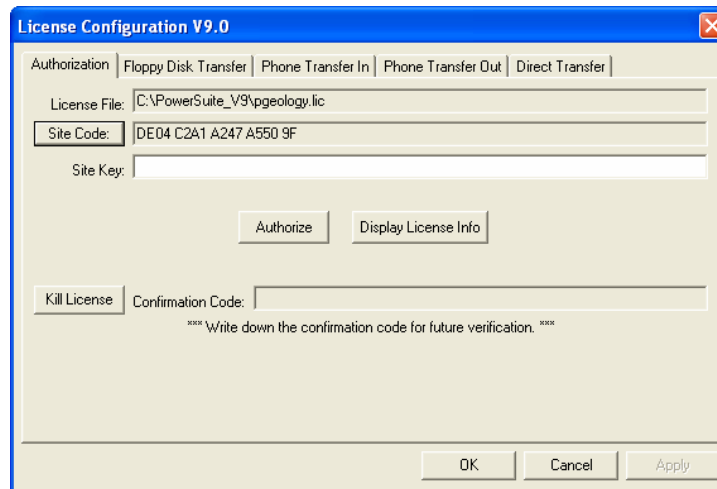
License Configuration V9.0

Authorization | Floppy Disk Transfer | Phone Transfer In | Phone Transfer Out | Direct Transfer

License File: C:\PowerSuite_V9\pgeology.lic

Site Code: DE04 C2A1 A247 A550 9F

Site Key:

Authorize

Display License Info

Kill License

Confirmation Code:

*** Write down the confirmation code for future verification. ***

OK

Cancel

Apply